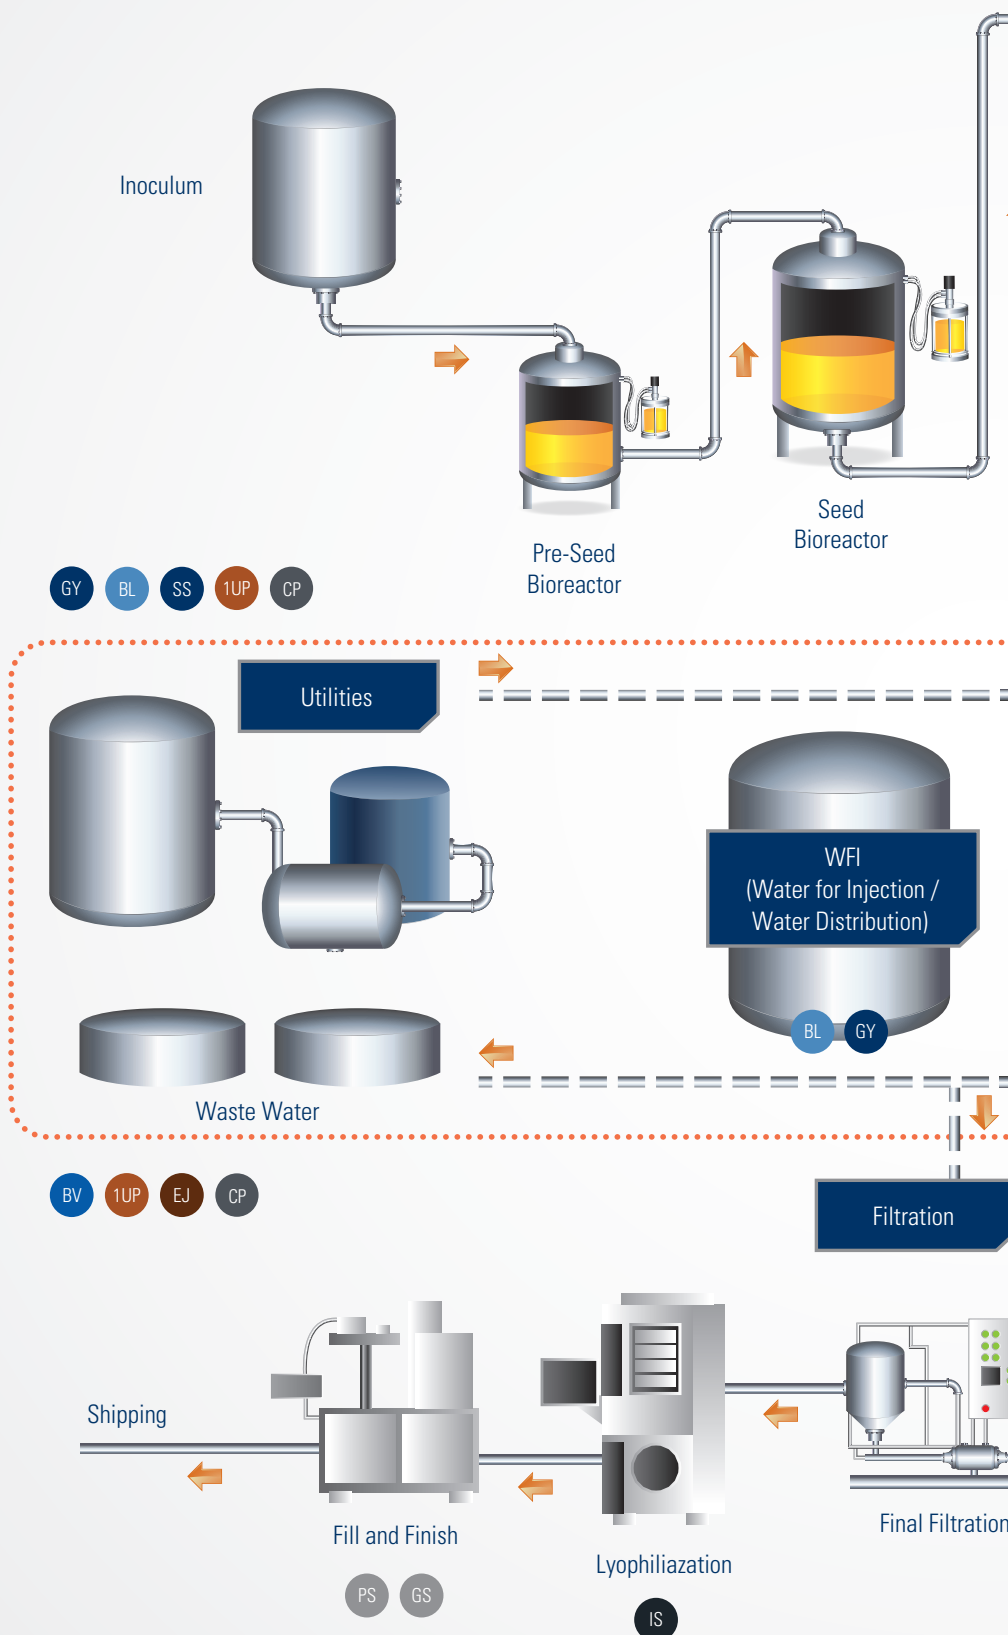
Inoculum

Pre-Seed Bioreactor

Seed Bioreactor

GY BL SS 1UP CP

Utilities

WFI (Water for Injection / Water Distribution)

BL GY

Waste Water

BV 1UP EJ CP

Filtration

Shipping

Fill and Finish

PS GS

Lyophiliazation

IS

Final Filtration